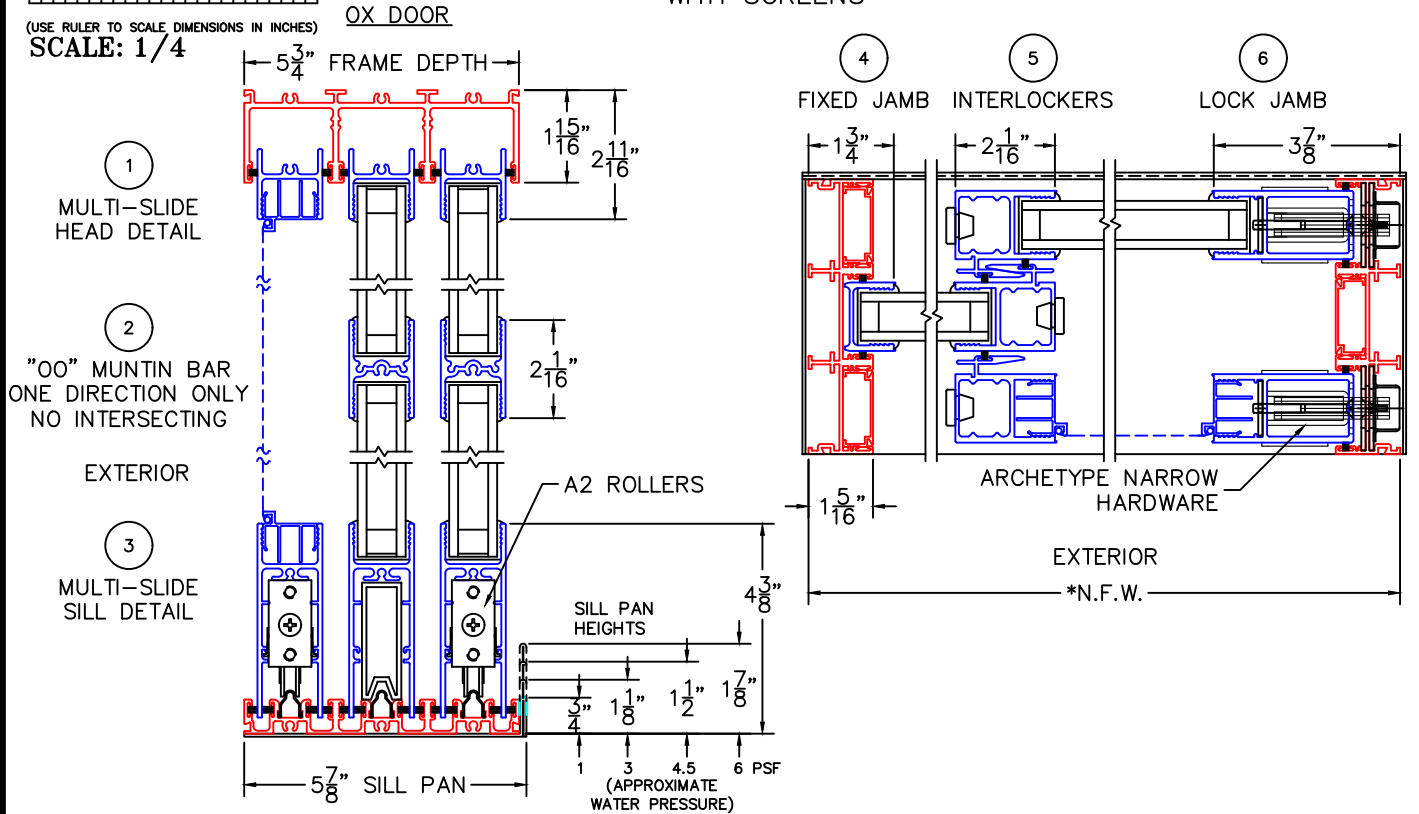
(USE RULER TO SCALE DIMENSIONS IN INCHES)
SCALE: 1/4

OX DOOR

WITH SCREENS

$5\frac{3}{4}$" FRAME DEPTH

$1\frac{15}{16}$"

$2\frac{11}{16}$"

1
MULTI–SLIDE
HEAD DETAIL

2
"OO" MUNTIN BAR
ONE DIRECTION ONLY
NO INTERSECTING

$2\frac{1}{16}$"

EXTERIOR

A2 ROLLERS

3
MULTI–SLIDE
SILL DETAIL

$4\frac{3}{8}$"

SILL PAN
HEIGHTS

$\frac{3}{4}$"

$1\frac{1}{8}$"

$1\frac{1}{2}$"

$1\frac{7}{8}$"

1

3

4.5

6 PSF

(APPROXIMATE
WATER PRESSURE)

$5\frac{7}{8}$" SILL PAN

4
FIXED JAMB

5
INTERLOCKERS

6
LOCK JAMB

$1\frac{3}{4}$"

$2\frac{1}{16}$"

$3\frac{7}{8}$"

ARCHETYPE NARROW
HARDWARE

$1\frac{5}{16}$"

EXTERIOR

*N.F.W.